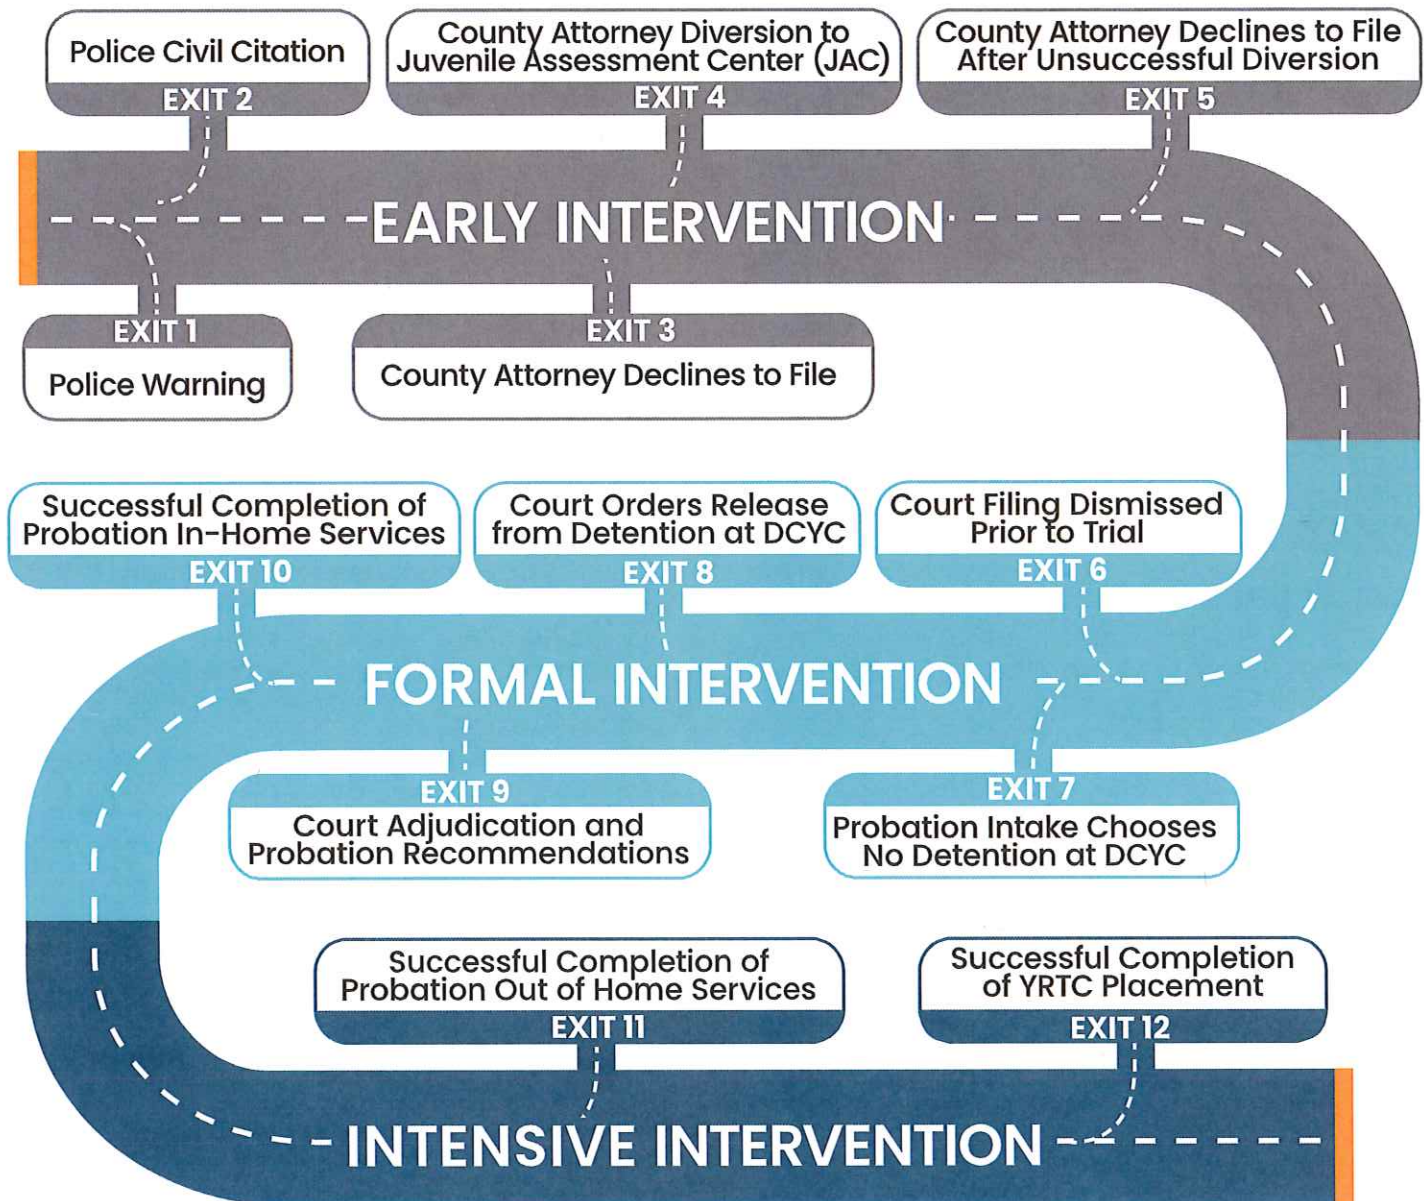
Police Civil Citation
EXIT 2

County Attorney Diversion to Juvenile Assessment Center (JAC)
EXIT 4

County Attorney Declines to File After Unsuccessful Diversion
EXIT 5

EARLY INTERVENTION

EXIT 1
Police Warning

EXIT 3
County Attorney Declines to File

Successful Completion of Probation In-Home Services
EXIT 10

Court Orders Release from Detention at DCYC
EXIT 8

Court Filing Dismissed Prior to Trial
EXIT 6

FORMAL INTERVENTION

EXIT 9
Court Adjudication and Probation Recommendations

EXIT 7
Probation Intake Chooses No Detention at DCYC

Successful Completion of Probation Out of Home Services
EXIT 11

Successful Completion of YRTC Placement
EXIT 12

INTENSIVE INTERVENTION